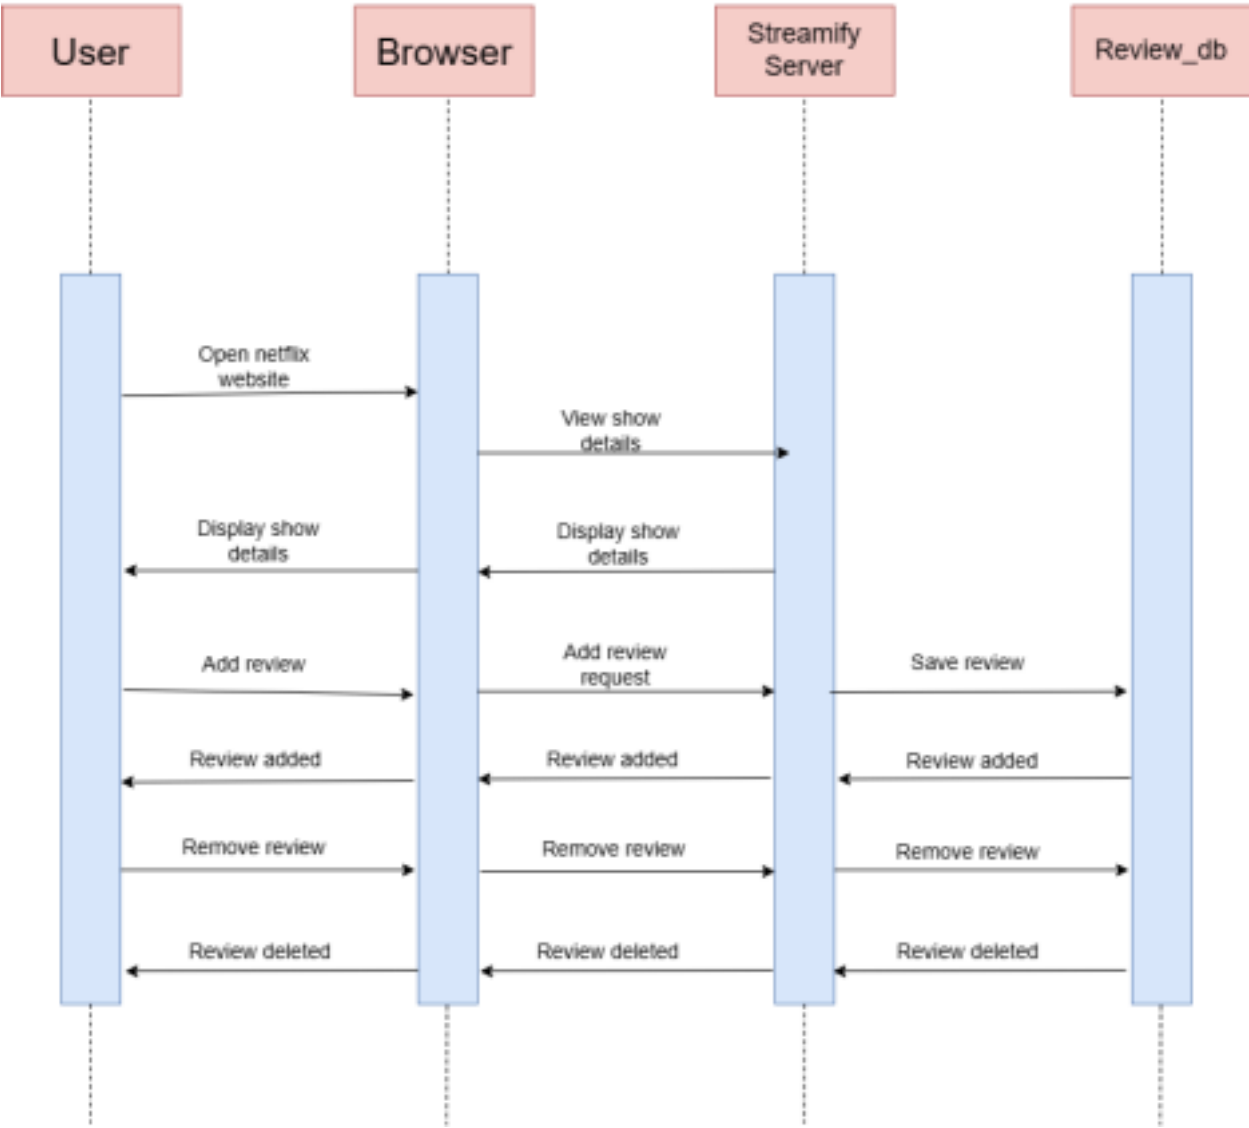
User

Browser

Streamify Server

Review_db

Open netflix website

View show details

Display show details

Display show details

Add review

Add review request

Save review

Review added

Review added

Review added

Remove review

Remove review

Remove review

Review deleted

Review deleted

Review deleted